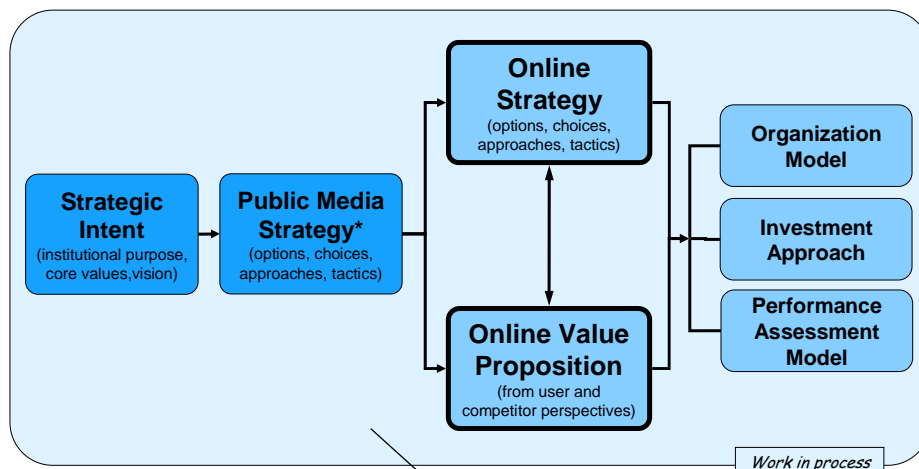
Strategic Intent
(institutional purpose, core values,vision)

Public Media Strategy*
(options, choices, approaches, tactics)

Online Strategy
(options, choices, approaches, tactics)

Online Value Proposition
(from user and competitor perspectives)

Organization Model

Investment Approach

Performance Assessment Model

Work in process